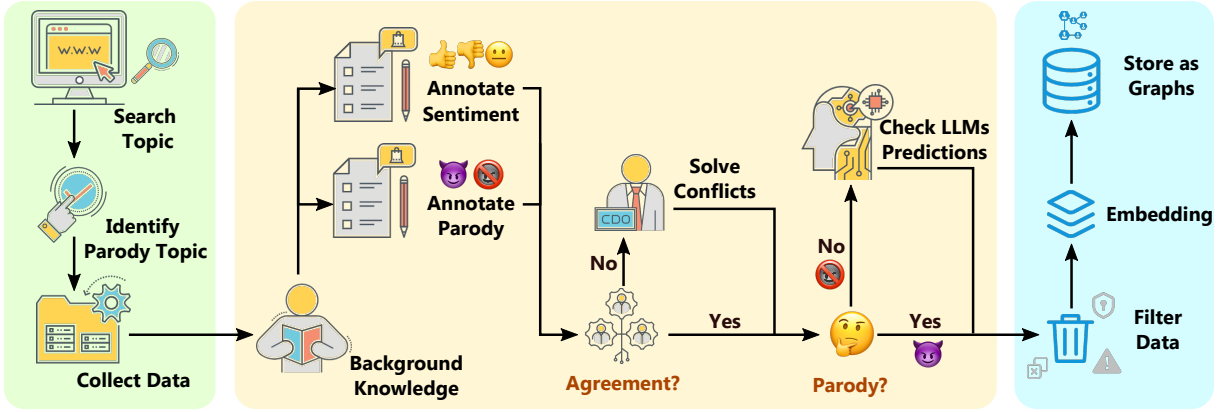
W.W.W

Search Topic

Identify Parody Topic

Collect Data

Background Knowledge

Annotate Sentiment

Annotate Parody

CDO

Solve Conflicts

No

Yes

Agreement?

Check LLMs Predictions

No

Yes

Parody?

Store as Graphs

Embedding

Filter Data